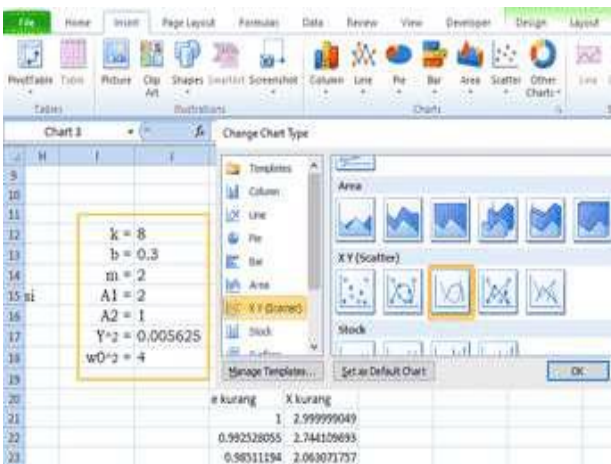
File Home Insert Page Layout Formulas Data Review View Developer Design Layout

PivotTable Table Picture Clip Art Shapes SmartArt Screenshot Column Line Pie Bar Area Scatter Other Charts

Tables Illustrations Charts

Chart 3

Change Chart Type

H I J

9
10
11
12 k = 8
13 b = 0.3
14 m = 2
15 ni A1 = 2
16 A2 = 1
17 Y^2 = 0.005625
18 w0^2 = 4
19
20
21
22
23

Templates
Column
Line
Pie
Bar
Area
X Y (Scatter)
Stock
Surface

Area

X Y (Scatter)

Stock

Manage Templates... Set as Default Chart OK

e kurang X kurang
1 2.999999049
0.992528055 2.744109693
0.98511194 2.063071757